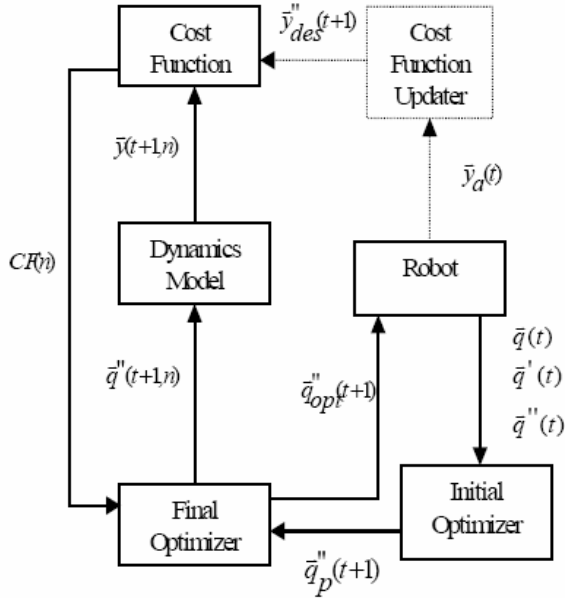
Cost Function

$\bar{y}''_{des}(t+1)$

Cost Function Updater

$\bar{y}(t+1,n)$

$CF(n)$

Dynamics Model

Robot

$\bar{y}_a(t)$

$\bar{q}(t)$

$\bar{q}'(t)$

$\bar{q}''(t)$

$\bar{q}''(t+1,n)$

$\bar{q}''_{opt}(t+1)$

Final Optimizer

Initial Optimizer

$\bar{q}''_p(t+1)$